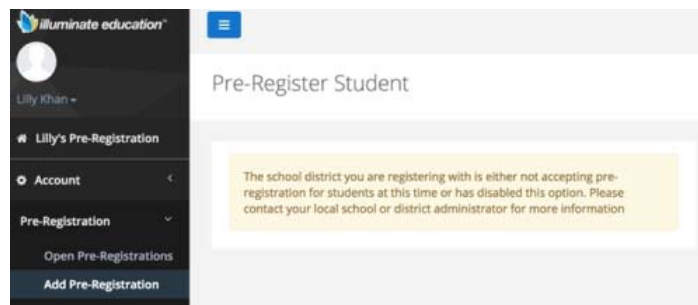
illuminate education

Lilly Khan

Lilly's Pre-Registration

Account

Pre-Registration

Open Pre-Registrations

Add Pre-Registration

Pre-Register Student

The school district you are registering with is either not accepting pre-registration for students at this time or has disabled this option. Please contact your local school or district administrator for more information